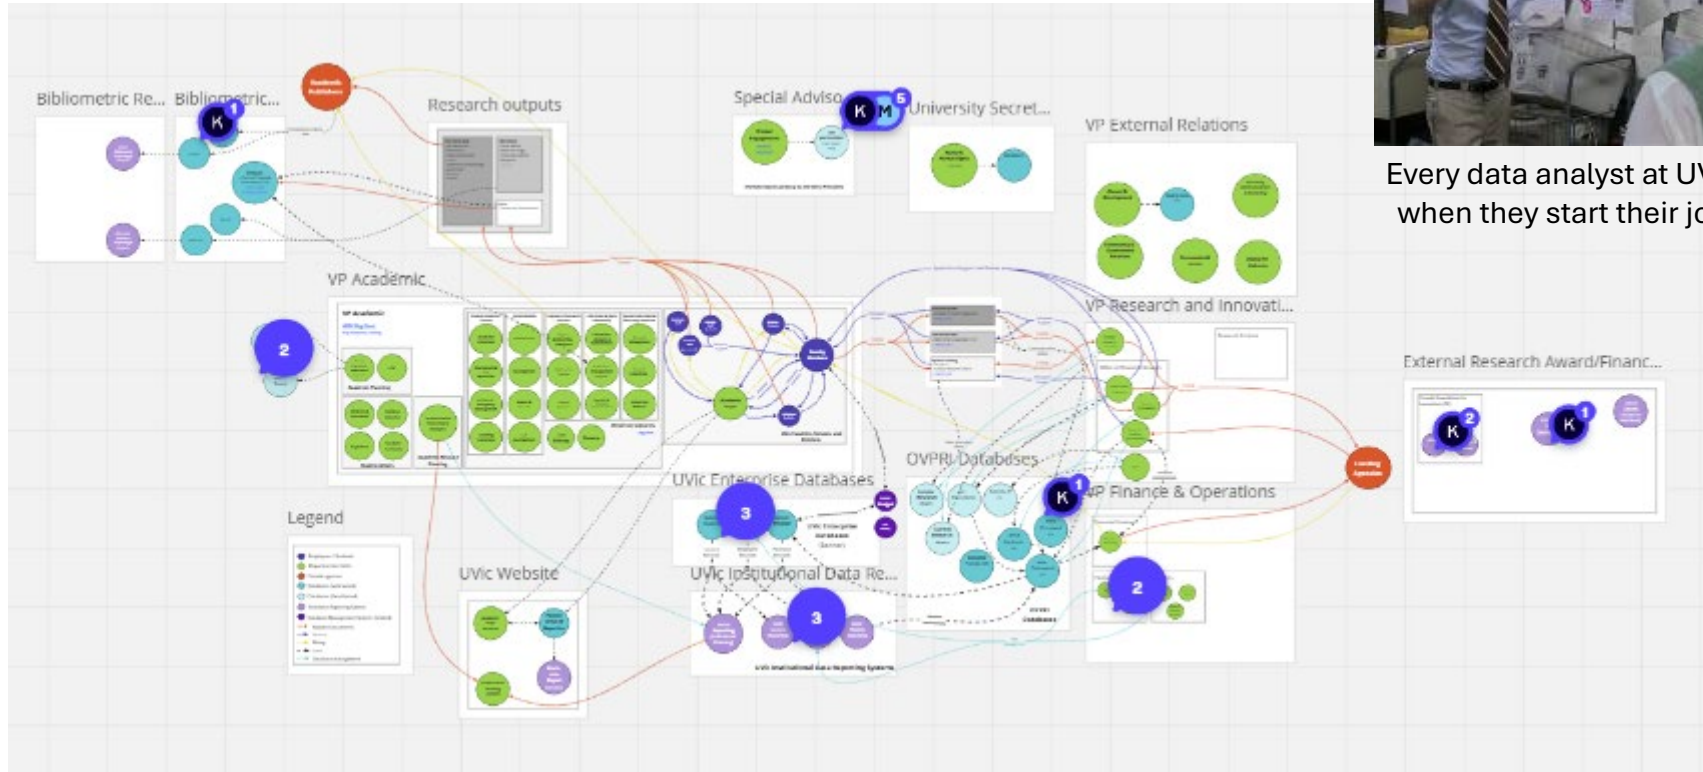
Bibliometric Re...

Bibliometric...

Research outputs

Special Adviso

University Secret...

VP External Relations

Every data analyst at UV
when they start their jo

VP Academic

VP Research and Innovati...

External Research Award/Financ...

2

OVPRI Databases

UVic Enterprise Databases

3

VP Finance & Operations

Legend

UVic Website

UVic Institutional Data Re...

3

2

K 1

K M 5

K 2

K 1

K 1